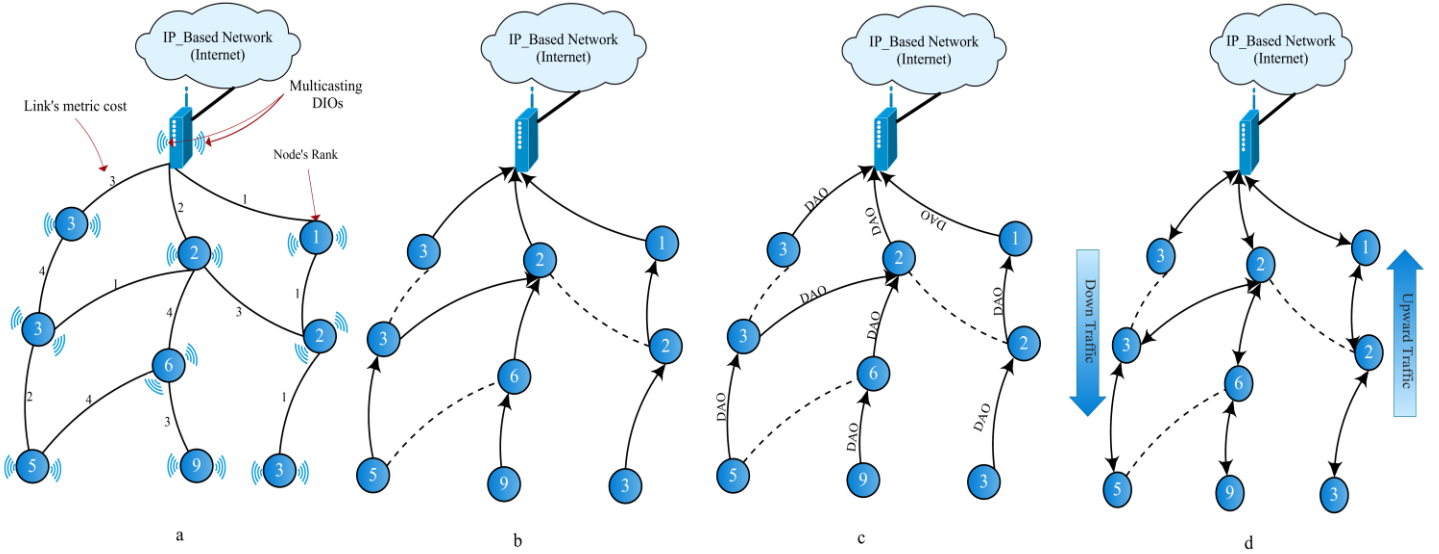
IP_Based Network (Internet)

Multicasting DIOs

Link's metric cost

Node's Rank

3
2
1
3
2
1
4
1
4
3
1
3
2
6
2
4
3
1
5
9
3

a

IP_Based Network (Internet)

3
2
1
3
2
6
5
9
3

b

IP_Based Network (Internet)

DAO
DAO
DAO
3
2
1
DAO
DAO
3
DAO
2
DAO
6
DAO
DAO
DAO
5
9
3

c

IP_Based Network (Internet)

Down Traffic

Upward Traffic

3
2
1
3
2
6
5
9
3

d